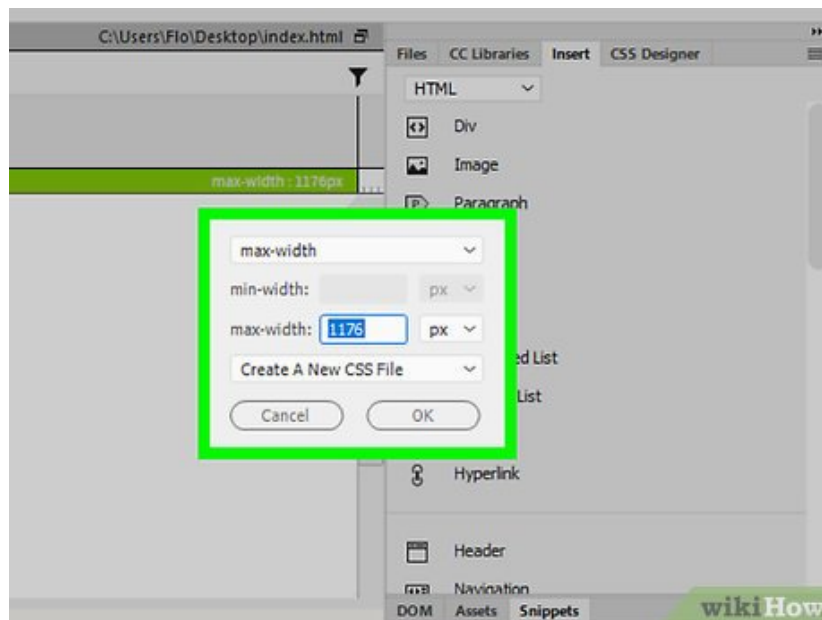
C:\Users\Flo\Desktop\index.html

Files CC Libraries Insert CSS Designer

HTML

Div

Image

Paragraph

max-width : 1176px

max-width

min-width: px

max-width: 1176 px

Create A New CSS File

Cancel OK

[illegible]ed List

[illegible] List

Hyperlink

Header

Navigation

DOM Assets Snippets

wikiHow